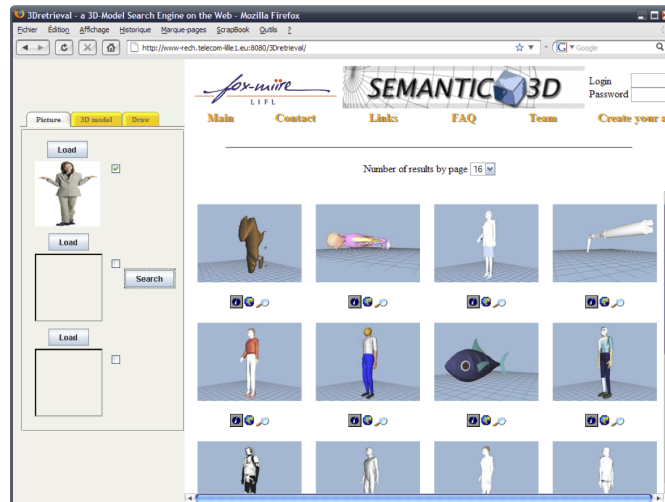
3Dretrieval - a 3D-Model Search Engine on the Web - Mozilla Firefox

Fichier Édition Affichage Historique Marque-pages ScrapBook Outils ?

http://www-rech.telecom-lille1.eu:8080/3Dretrieval/

Google

fox-miire LIFL

SEMANTIC 3D

Login
Password

Main Contact Links FAQ Team Create your a

Picture 3D model Draw

Load

Load

Search

Load

Number of results by page 16